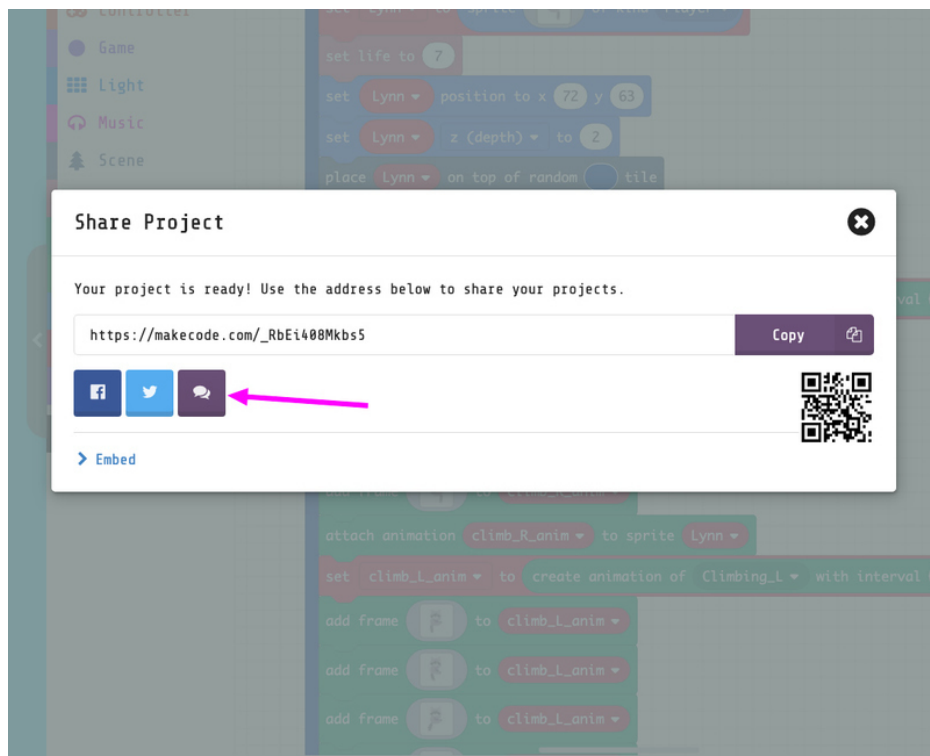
Controller
Game
Light
Music
Scene

set life to 7
set Lynn position to x 72 y 63
set Lynn z (depth) to 2
place Lynn on top of random tile

Share Project

Your project is ready! Use the address below to share your projects.

https://makecode.com/_RbEi408Mkbs5

Copy

Embed

attach animation climb_R_anim to sprite Lynn
set climb_L_anim to create animation of Climbing_L with interval
add frame to climb_L_anim
add frame to climb_L_anim
add frame to climb_L_anim